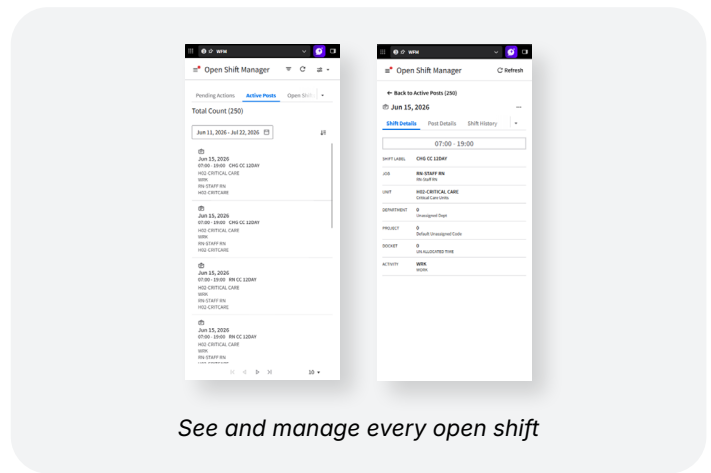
WFM

Open Shift Manager

Pending Actions Active Posts Open Shi

Total Count (250)

Jun 11, 2026 - Jul 22, 2026

Jun 15, 2026
07:00 - 19:00 CHG CC 12DAY
H02-CRITICAL CARE
WRK
RN-STAFF RN
H02-CRITCARE

Jun 15, 2026
07:00 - 19:00 CHG CC 12DAY
H02-CRITICAL CARE
WRK
RN-STAFF RN
H02-CRITCARE

Jun 15, 2026
07:00 - 19:00 RN CC 12DAY
H02-CRITICAL CARE
WRK
RN-STAFF RN
H02-CRITCARE

Jun 15, 2026
07:00 - 19:00 RN CC 12DAY
H02-CRITICAL CARE
WRK
RN-STAFF RN
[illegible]

10

WFM

Open Shift Manager

Refresh

Back to Active Posts (250)

Jun 15, 2026

Shift Details Post Details Shift History

07:00 - 19:00

SHIFT LABEL CHG CC 12DAY

JOB RN-STAFF RN
RN-Staff RN

UNIT H02-CRITICAL CARE
Critical Care Units

DEPARTMENT 0
Unassigned Dept

PROJECT 0
Default Unassigned Code

DOCKET 0
UN ALLOCATED TIME

ACTIVITY WRK
WORK

See and manage every open shift